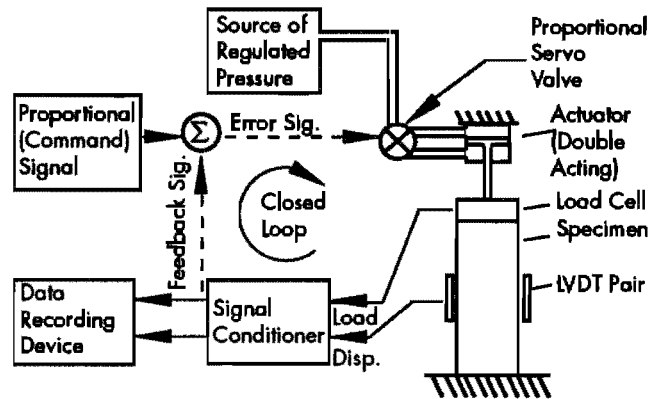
Source of Regulated Pressure

Proportional Servo Valve

Proportional (Command) Signal

$\Sigma$

Error Sig.

Actuator (Double Acting)

Feedback Sig.

Closed Loop

Load Cell

Specimen

LVDT Pair

Data Recording Device

Signal Conditioner

Load

Disp.